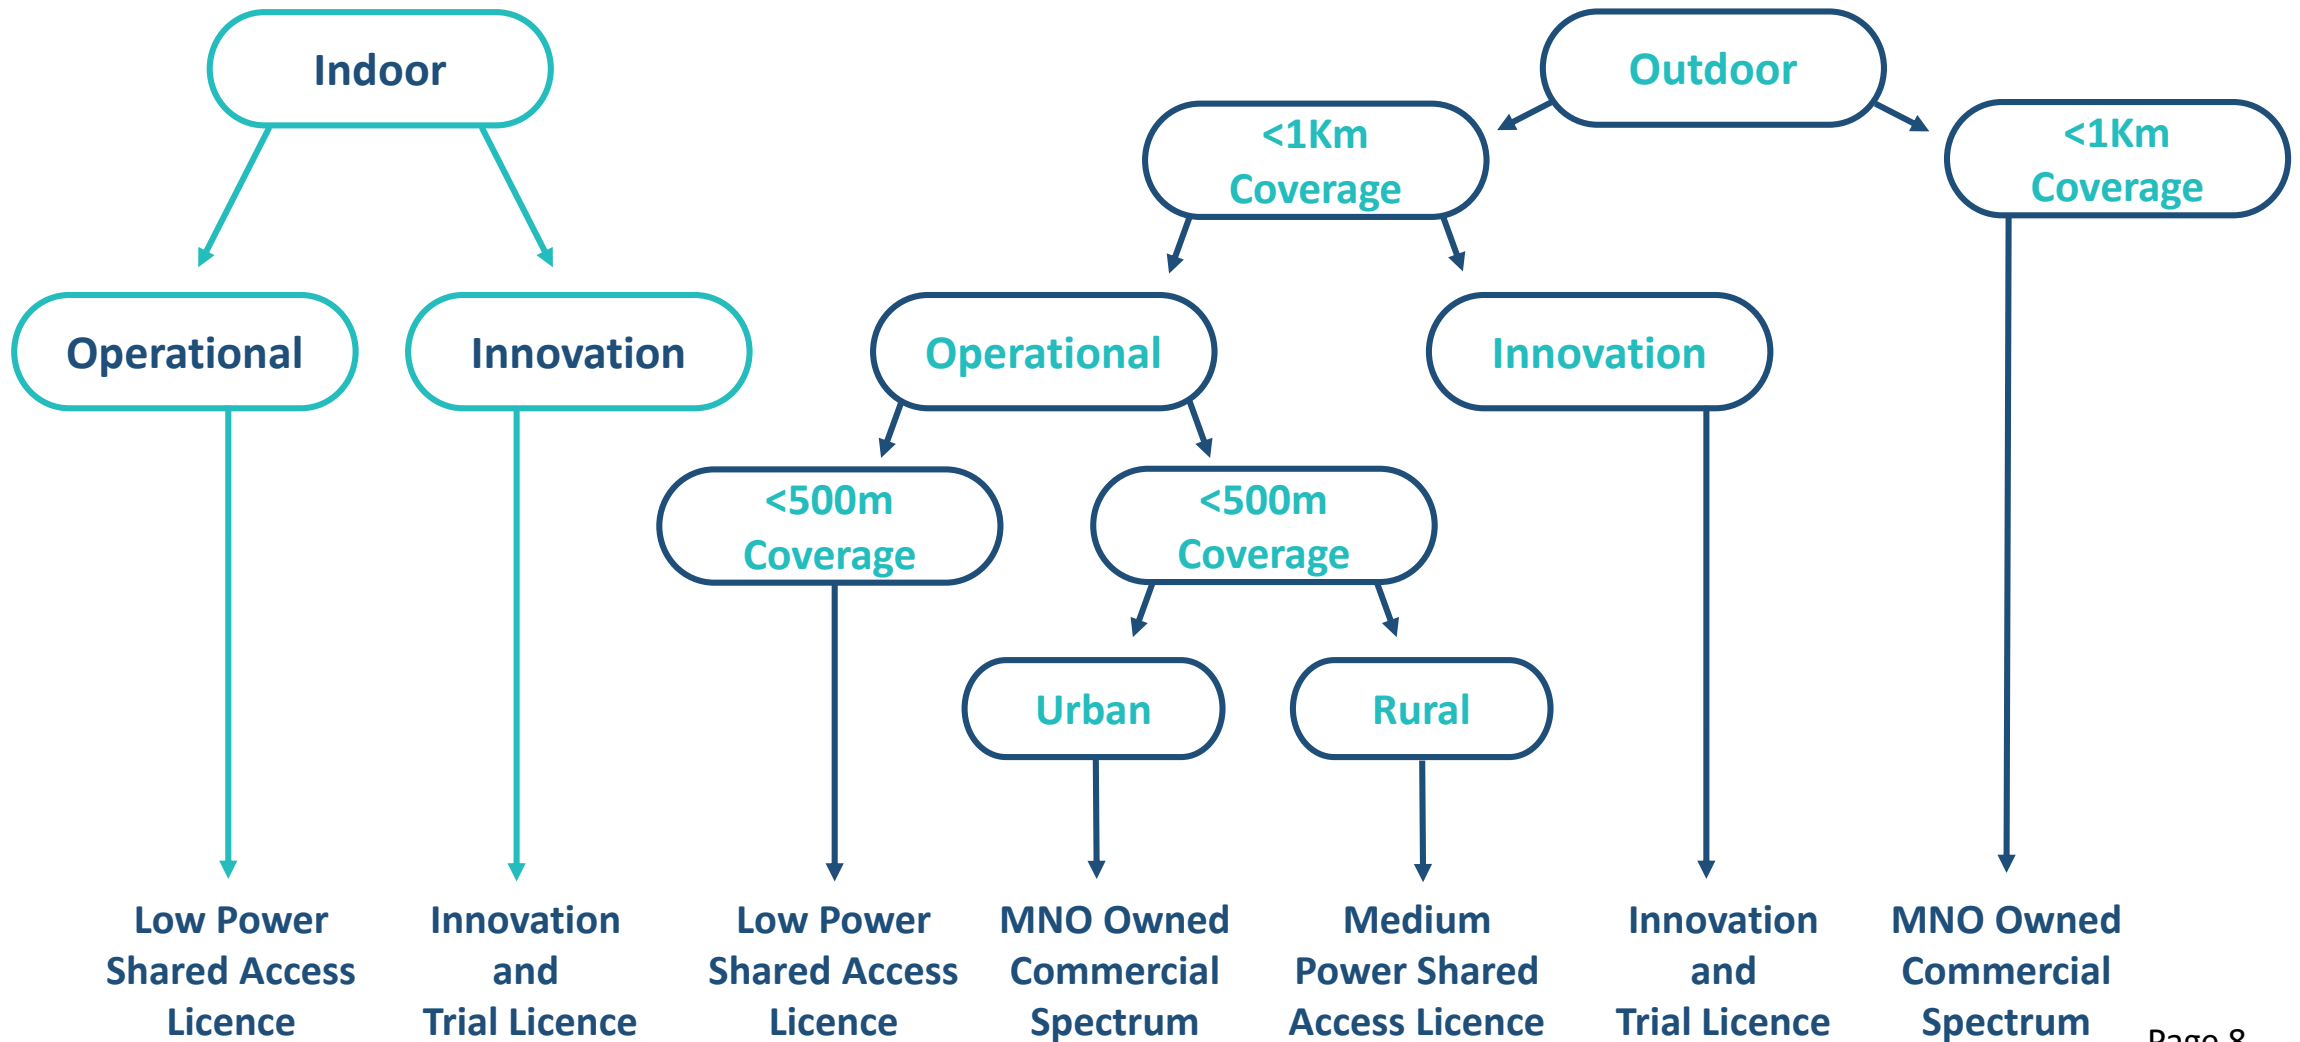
Indoor

Outdoor

<1Km Coverage

<1Km Coverage

Operational

Innovation

Operational

Innovation

<500m Coverage

<500m Coverage

Urban

Rural

Low Power Shared Access Licence

Innovation and Trial Licence

Low Power Shared Access Licence

MNO Owned Commercial Spectrum

Medium Power Shared Access Licence

Innovation and Trial Licence

MNO Owned Commercial Spectrum

Page 8